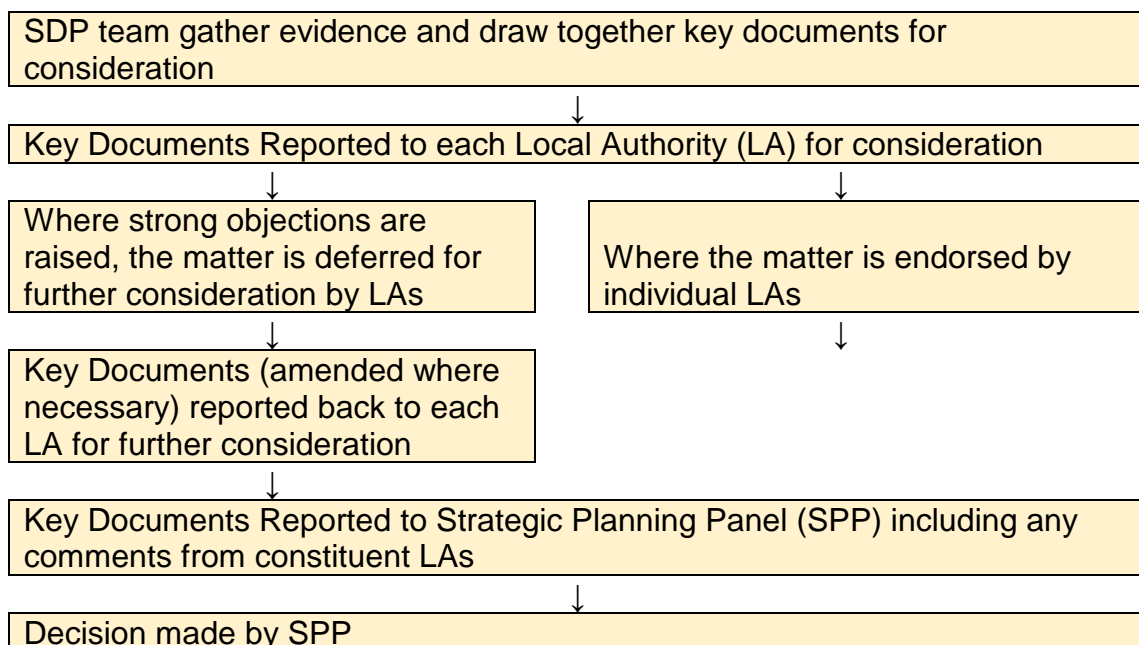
SDP team gather evidence and draw together key documents for consideration

↓

Key Documents Reported to each Local Authority (LA) for consideration

↓

Where strong objections are raised, the matter is deferred for further consideration by LAs

↓

Key Documents (amended where necessary) reported back to each LA for further consideration

↓

Where the matter is endorsed by individual LAs

↓

Key Documents Reported to Strategic Planning Panel (SPP) including any comments from constituent LAs

↓

Decision made by SPP